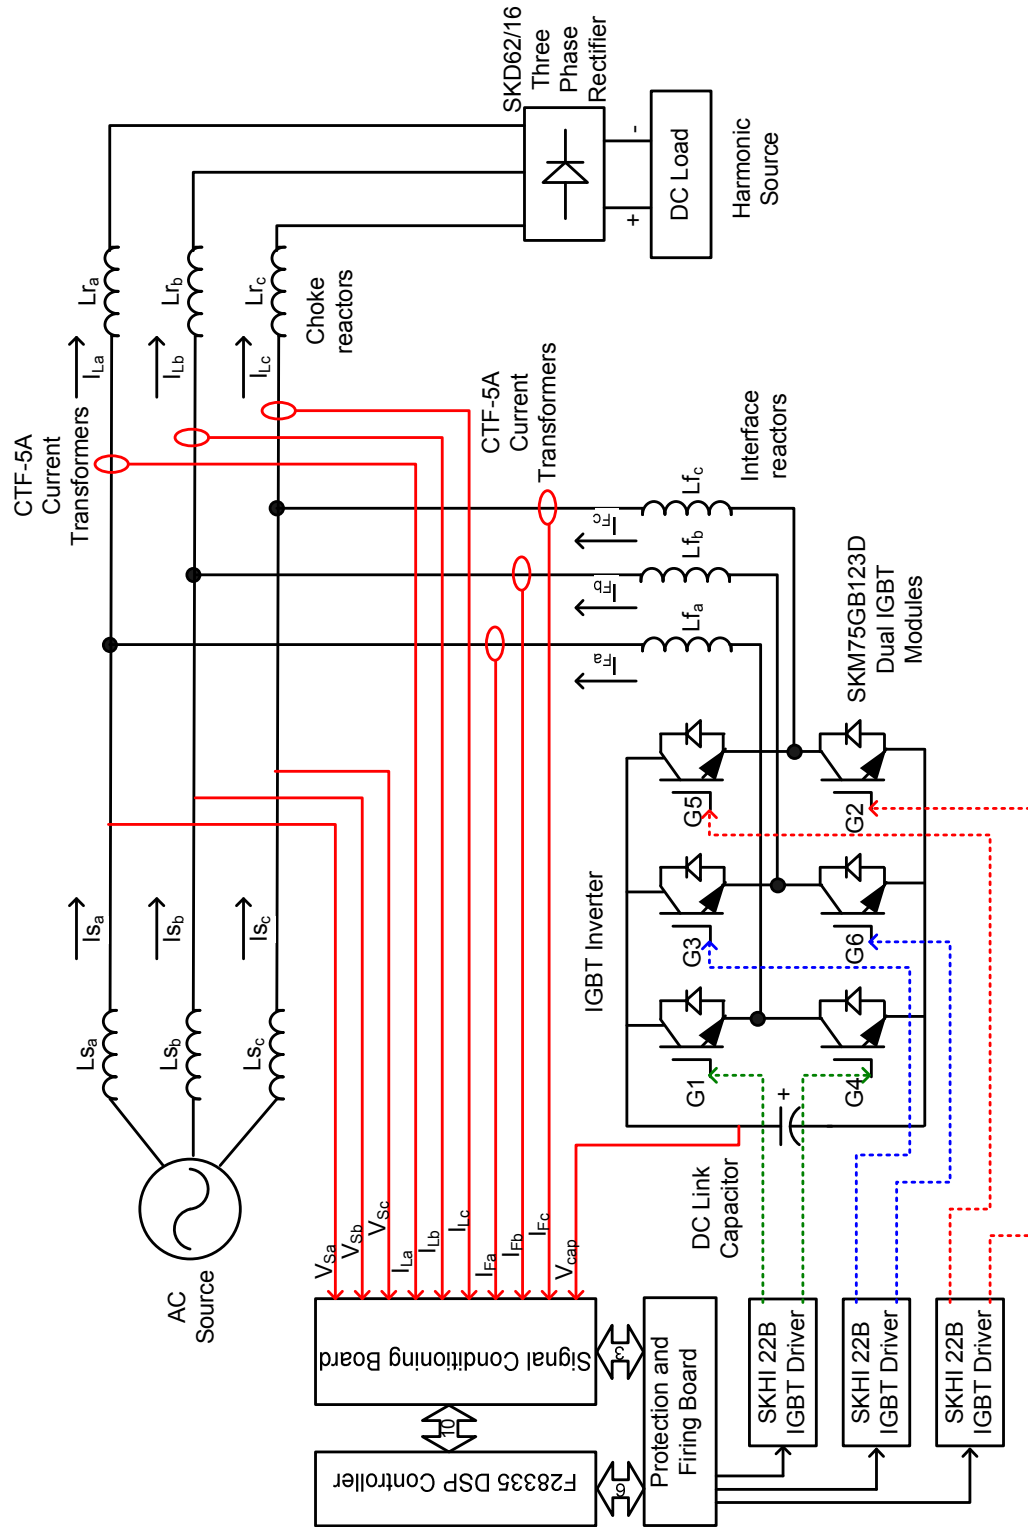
SKD62/16 Three Phase Rectifier

-

+

DC Load

Harmonic Source

$Lr_a$

$Lr_b$

$Lr_c$

Choke reactors

$I_{La}$

$I_{Lb}$

$I_{Lc}$

CTF-5A Current Transformers

CTF-5A Current Transformers

Interface reactors

$Lf_c$

$Lf_b$

$Lf_a$

$I_{Fc}$

$I_{Fb}$

$I_{Fa}$

SKM75GB123D Dual IGBT Modules

$Is_a$

$Is_b$

$Is_c$

IGBT Inverter

G5

G2

G3

G6

G1

G4

+

$Ls_a$

$Ls_b$

$Ls_c$

AC Source

DC Link Capacitor

$V_{Sa}$ $V_{Sb}$ $V_{Sc}$ $I_{La}$ $I_{Lb}$ $I_{Lc}$ $I_{Fa}$ $I_{Fb}$ $I_{Fc}$ $V_{cap}$

Signal Conditioning Board

3

10

F28335 DSP Controller

6

Protection and Firing Board

SKHI 22B IGBT Driver

SKHI 22B IGBT Driver

SKHI 22B IGBT Driver